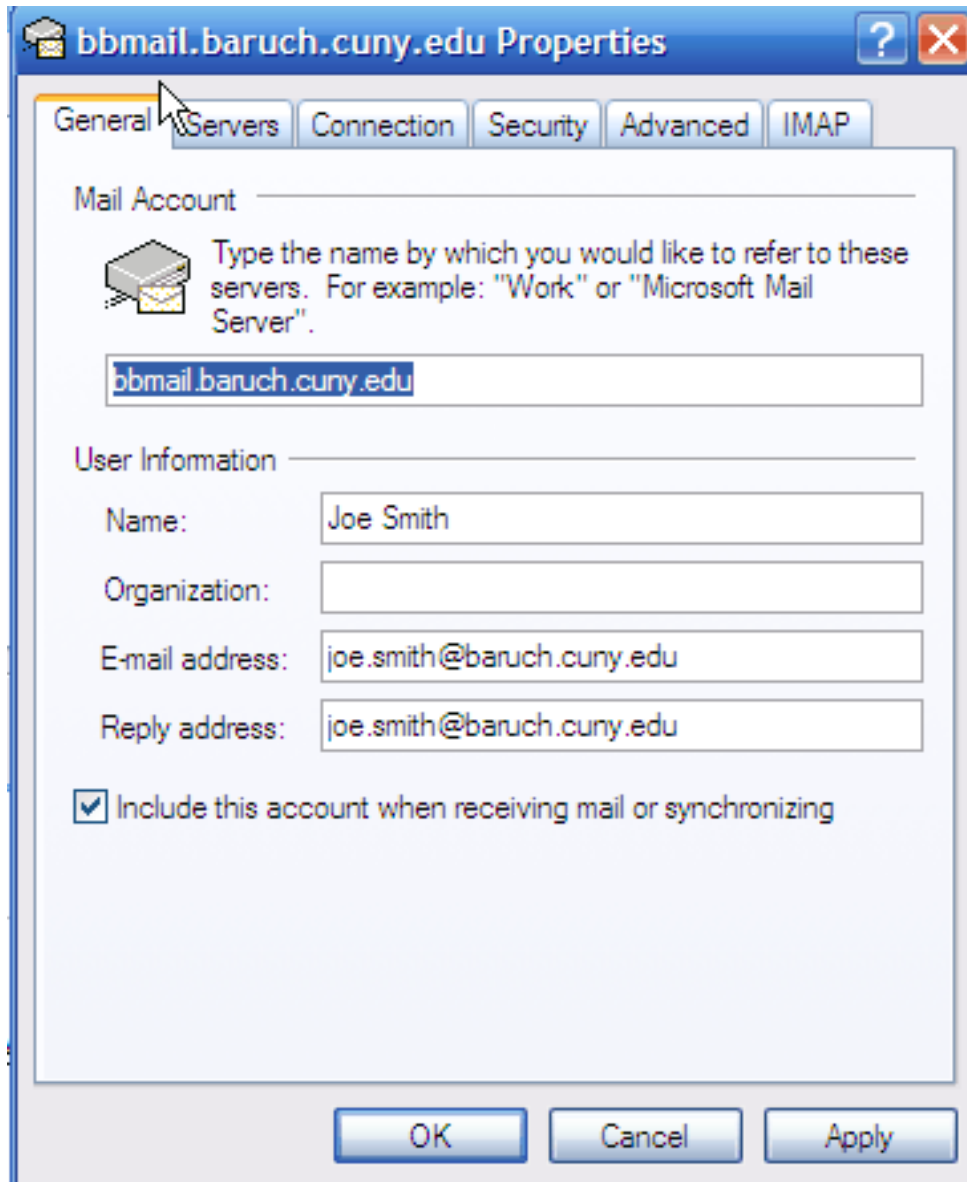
bbmail.baruch.cuny.edu Properties

?

General | Servers | Connection | Security | Advanced | IMAP

Mail Account

Type the name by which you would like to refer to these servers. For example: "Work" or "Microsoft Mail Server".

bbmail.baruch.cuny.edu

User Information

Name: Joe Smith

Organization:

E-mail address: joe.smith@baruch.cuny.edu

Reply address: joe.smith@baruch.cuny.edu

Include this account when receiving mail or synchronizing

OK | Cancel | Apply